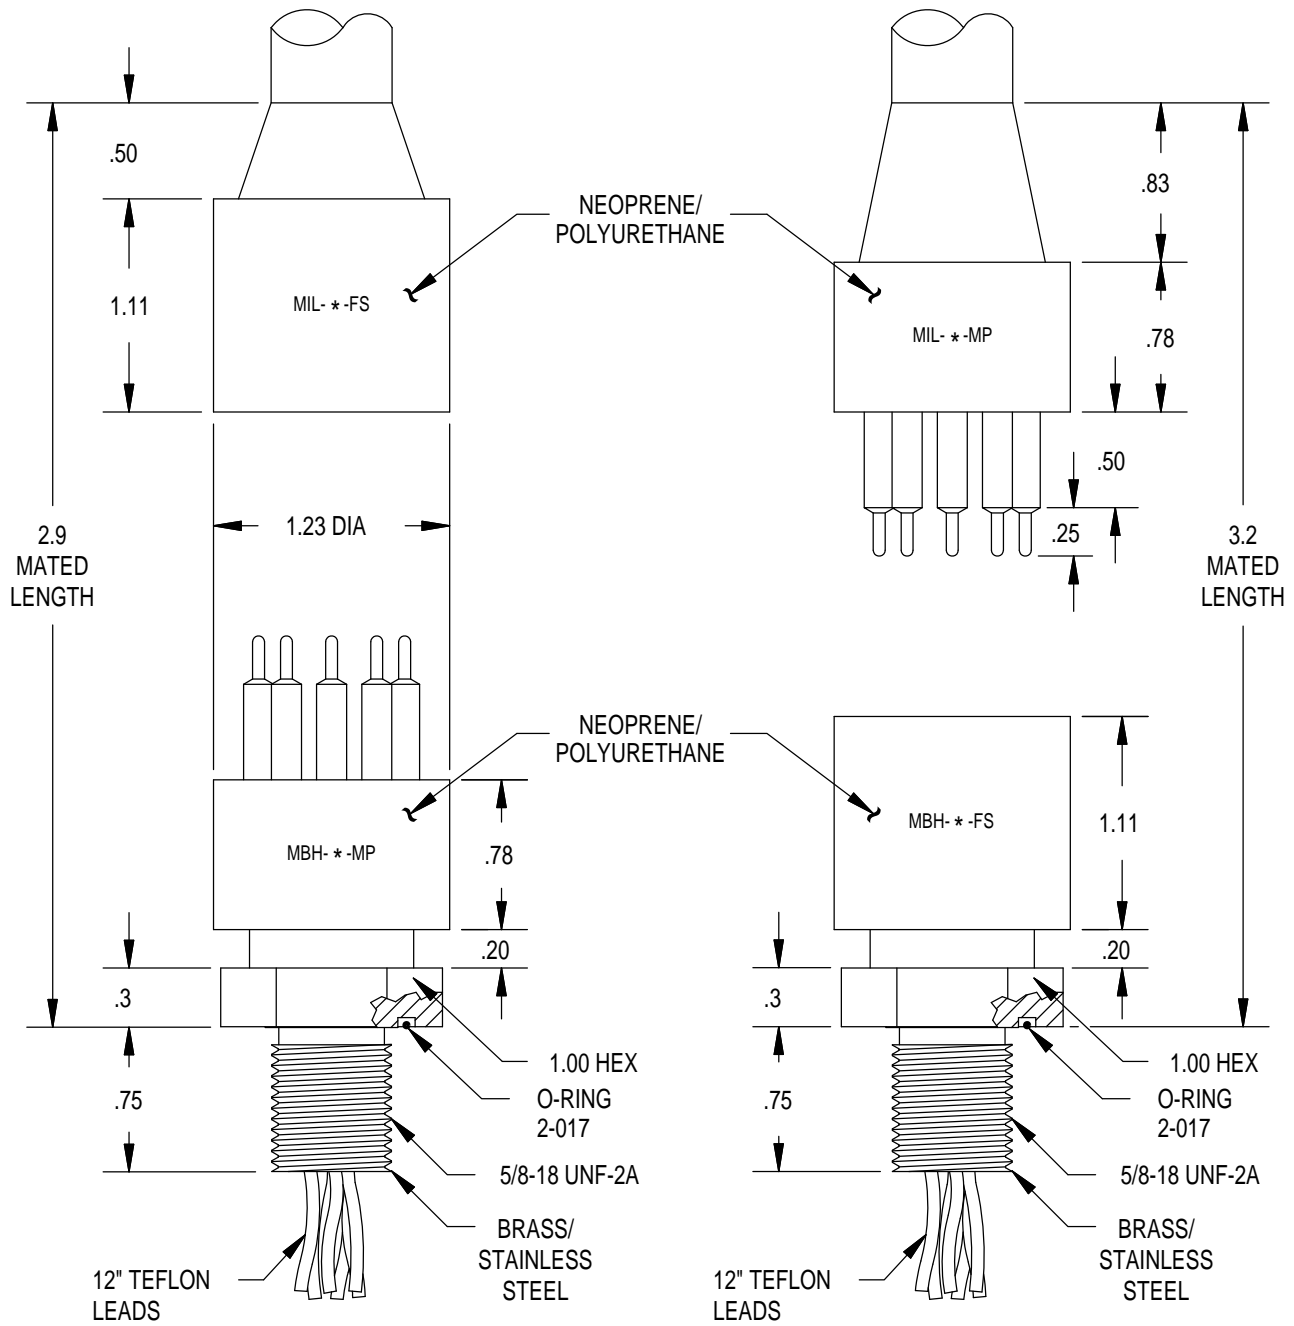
.50

1.11

MIL- ∗ -FS

NEOPRENE/
POLYURETHANE

.83

MIL- ∗ -MP

.78

.50

.25

1.23 DIA

2.9
MATED
LENGTH

3.2
MATED
LENGTH

NEOPRENE/
POLYURETHANE

MBH- ∗ -MP

.78

MBH- ∗ -FS

1.11

.20

.3

.20

.3

1.00 HEX

O-RING
2-017

.75

5/8-18 UNF-2A

BRASS/
STAINLESS
STEEL

12" TEFLON
LEADS

1.00 HEX

O-RING
2-017

.75

5/8-18 UNF-2A

BRASS/
STAINLESS
STEEL

12" TEFLON
LEADS